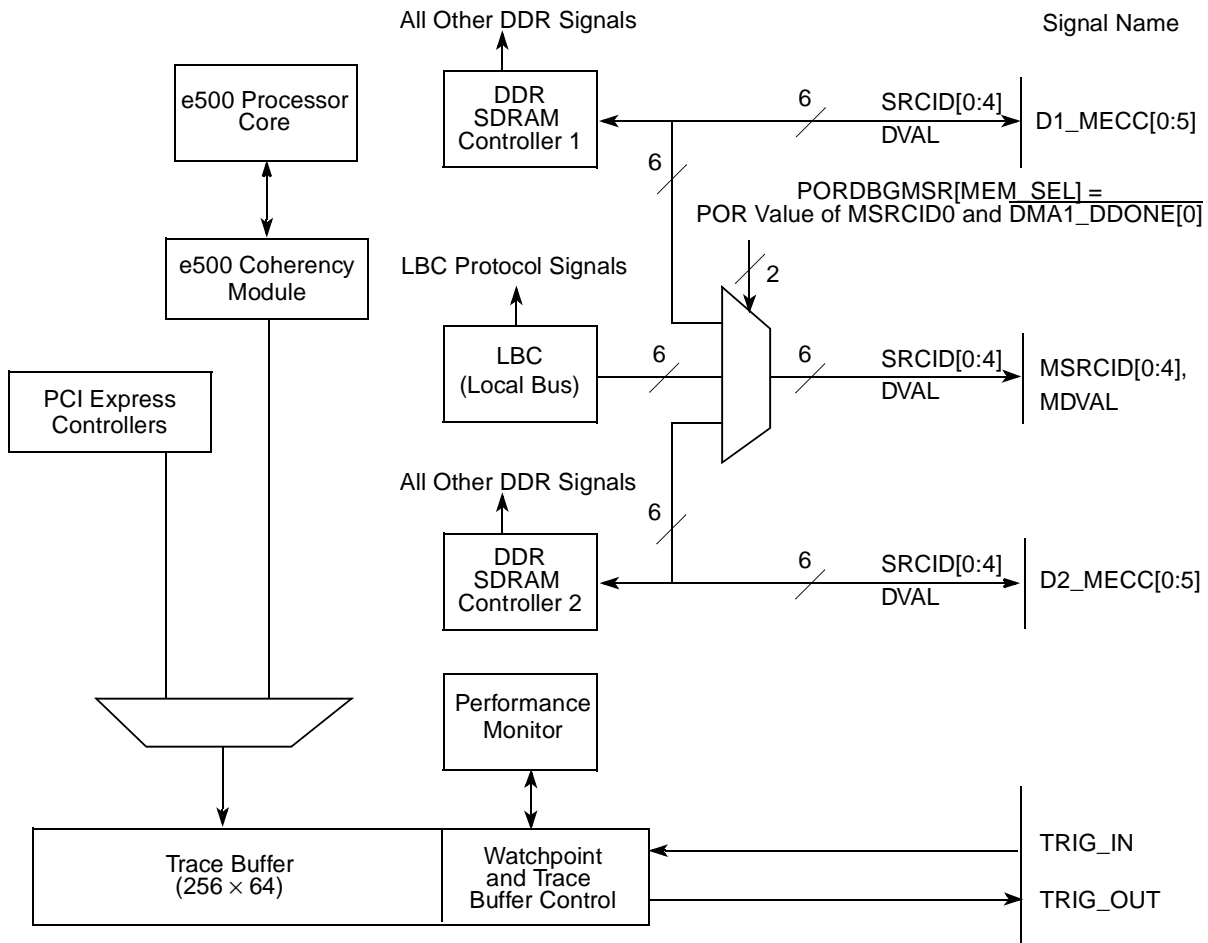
All Other DDR Signals

Signal Name

e500 Processor Core

DDR SDRAM Controller 1

6

SRCID[0:4]

DVAL

D1_MECC[0:5]

6

PORDBGMSR[MEM_SEL] = POR Value of MSRCID0 and $\overline{\text{DMA1\_DDONE[0]}}$

e500 Coherency Module

LBC Protocol Signals

2

LBC (Local Bus)

6

6

SRCID[0:4]

DVAL

MSRCID[0:4], MDVAL

PCI Express Controllers

All Other DDR Signals

6

DDR SDRAM Controller 2

6

SRCID[0:4]

DVAL

D2_MECC[0:5]

Performance Monitor

Trace Buffer $(256 \times 64)$

Watchpoint and Trace Buffer Control

TRIG_IN

TRIG_OUT